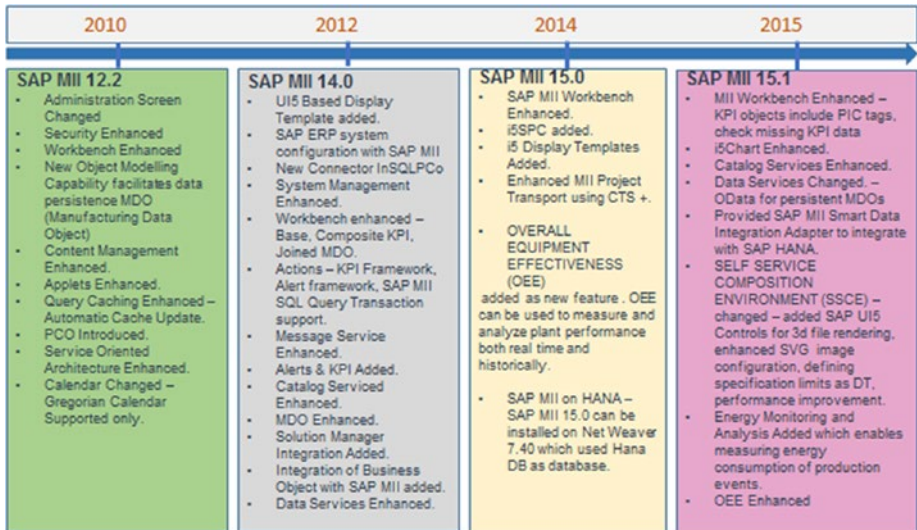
2010

2012

2014

2015

SAP MII 12.2
- Administration Screen Changed
- Security Enhanced
- Workbench Enhanced
- New Object Modelling Capability facilitates data persistence MDO (Manufacturing Data Object)
- Content Management Enhanced.
- Applets Enhanced.
- Query Caching Enhanced – Automatic Cache Update.
- PCO Introduced.
- Service Oriented Architecture Enhanced.
- Calendar Changed – Gregorian Calendar Supported only.

SAP MII 14.0
- UI5 Based Display Template added.
- SAP ERP system configuration with SAP MII
- New Connector InSQLPCo
- System Management Enhanced.
- Workbench enhanced – Base, Composite KPI, Joined MDO.
- Actions – KPI Framework, Alert framework, SAP MII SQL Query Transaction support.
- Message Service Enhanced.
- Alerts & KPI Added.
- Catalog Serviced Enhanced.
- MDO Enhanced.
- Solution Manager Integration Added.
- Integration of Business Object with SAP MII added.
- Data Services Enhanced.

SAP MII 15.0
- SAP MII Workbench Enhanced.
- i5SPC added.
- i5 Display Templates Added.
- Enhanced MII Project Transport using CTS +.
- OVERALL EQUIPMENT EFFECTIVENESS (OEE)

added as new feature . OEE can be used to measure and analyze plant performance both real time and historically.

- SAP MII on HANA – SAP MII 15.0 can be installed on Net Weaver 7.40 which used Hana DB as database.

SAP MII 15.1
- MII Workbench Enhanced – KPI objects include PIC tags, check missing KPI data
- i5Chart Enhanced.
- Catalog Services Enhanced.
- Data Services Changed. – OData for persistent MDOs
- Provided SAP MII Smart Data Integration Adapter to integrate with SAP HANA.
- SELF SERVICE COMPOSITION ENVIRONMENT (SSCE) – changed – added SAP UI5 Controls for 3d file rendering, enhanced SVG image configuration, defining specification limits as DT, performance improvement.
- Energy Monitoring and Analysis Added which enables measuring energy consumption of production events.
- OEE Enhanced